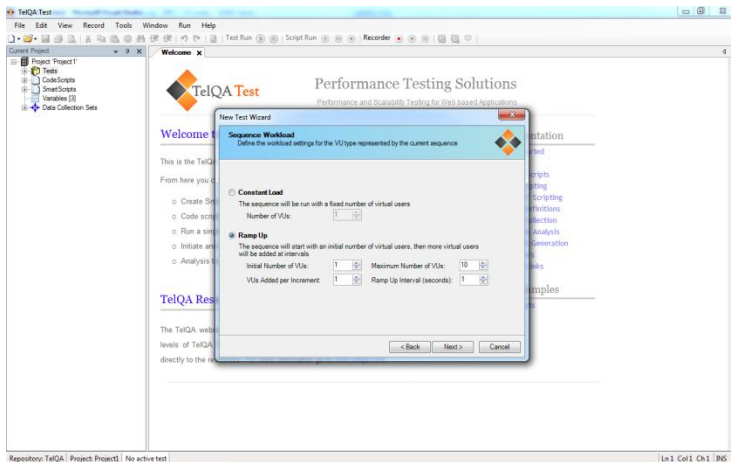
TelQA Test

File Edit View Record Tools Window Run Help

Test Run | Script Run | Recorder

Current Project

Project 'Project1'
Tests
CodeScripts
SmartScripts
Variables [3]
Data Collection Sets

Welcome

TelQA Test

Performance Testing Solutions

Performance and Scalability Testing for Web based Applications

Welcome t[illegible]

This is the TelQ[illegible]

From here you c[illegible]

Create Sr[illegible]

Code scri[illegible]

Run a sin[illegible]

Initiate an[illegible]

Analysis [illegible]

TelQA Res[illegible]

The TelQA web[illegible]

levels of TelQA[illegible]

directly to the r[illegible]

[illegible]ntation

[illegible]rted

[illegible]cripts

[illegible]pting

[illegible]Scripting

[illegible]finitions

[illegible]llection

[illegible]Analysis

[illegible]Generation

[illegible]ks

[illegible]mples

New Test Wizard

Sequence Workload

Define the workload settings for the VU type represented by the current sequence

Constant Load

The sequence will be run with a fixed number of virtual users

Number of VUs: 1

Ramp Up

The sequence will start with an initial number of virtual users, then more virtual users will be added at intervals

Initial Number of VUs: 1

Maximum Number of VUs: 10

VUs Added per Increment: 1

Ramp Up Interval (seconds): 1

< Back

Next >

Cancel

Repository: TelQA | Project: Project1 | No active test

Ln 1 Col 1 Ch 1 INS